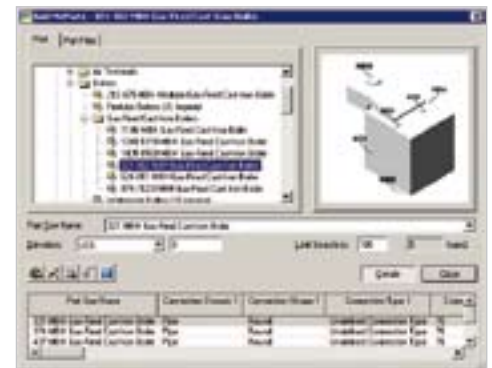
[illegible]

Part | Part View

Air Terminals
Boilers
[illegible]
Fireplace Boilers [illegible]
Gas Fired Cast Iron Boilers
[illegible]
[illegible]
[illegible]
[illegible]
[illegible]
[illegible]
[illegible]

Part Size Name: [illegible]

Elevation: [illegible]

Load Size Here: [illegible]

Details | Close

| Part Size Name | Connection Shown 1 | Connection Shown 1 | Connection Type 1 | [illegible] |
|---|---|---|---|---|
| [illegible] | Pipe | Round | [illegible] | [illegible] |
| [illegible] | Pipe | Round | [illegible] | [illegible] |
| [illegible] | Pipe | Round | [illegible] | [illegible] |